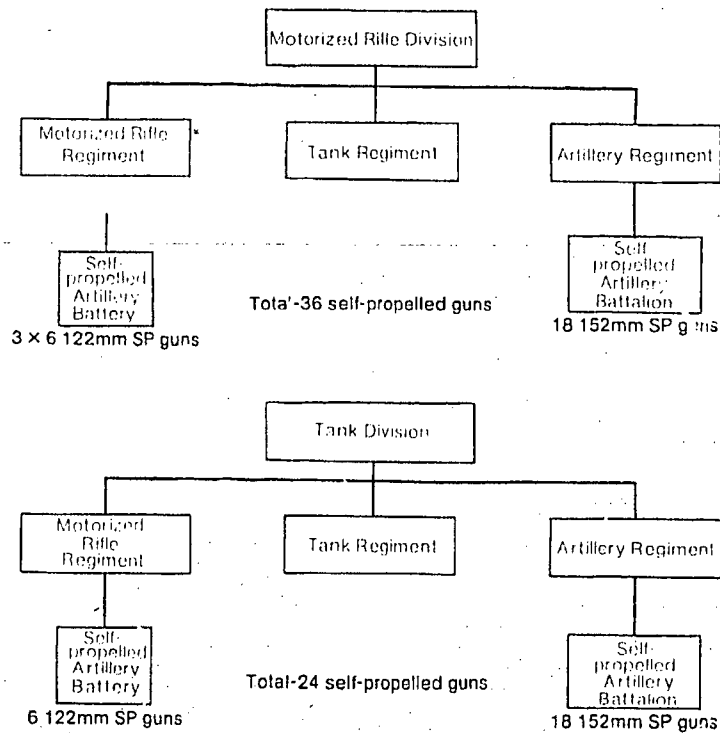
Motorized Rifle Division

Motorized Rifle Regiment

Tank Regiment

Artillery Regiment

Self-propelled Artillery Battery

3 × 6 122mm SP guns

Tota'-36 self-propelled guns

Self-propelled Artillery Battalion

18 152mm SP g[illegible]ns

Tank Division

Motorized Rifle Regiment

Tank Regiment

Artillery Regiment

Self-propelled Artillery Battery

6 122mm SP guns

Total-24 self-propelled guns

Self-propelled Artillery Battalion

18 152mm SP guns